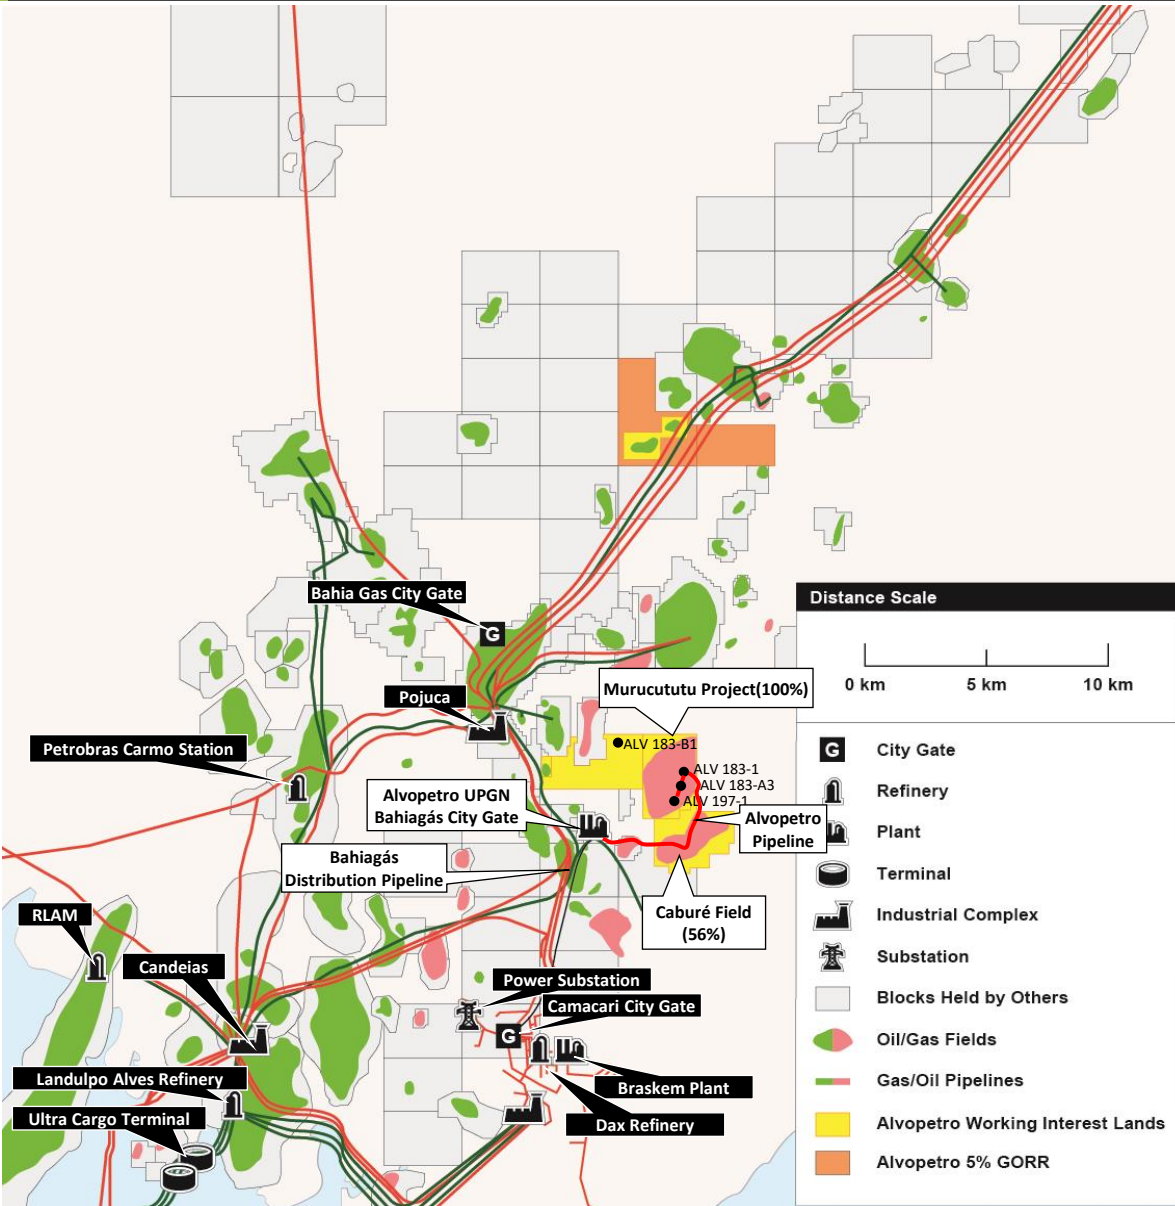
Bahia Gas City Gate

G

Pojuca

Murucututu Project(100%)

ALV 183-B1

ALV 183-1

ALV 183-A3

ALV 197-1

Petrobras Carmo Station

Alvopetro UPGN Bahiagás City Gate

Alvopetro Pipeline

Bahiagás Distribution Pipeline

Caburé Field (56%)

RLAM

Candeias

Power Substation

Camacari City Gate

G

Landulpo Alves Refinery

Braskem Plant

Ultra Cargo Terminal

Dax Refinery

Distance Scale

0 km

5 km

10 km

G City Gate

Refinery

Plant

Terminal

Industrial Complex

Substation

Blocks Held by Others

Oil/Gas Fields

Gas/Oil Pipelines

Alvopetro Working Interest Lands

Alvopetro 5% GORR